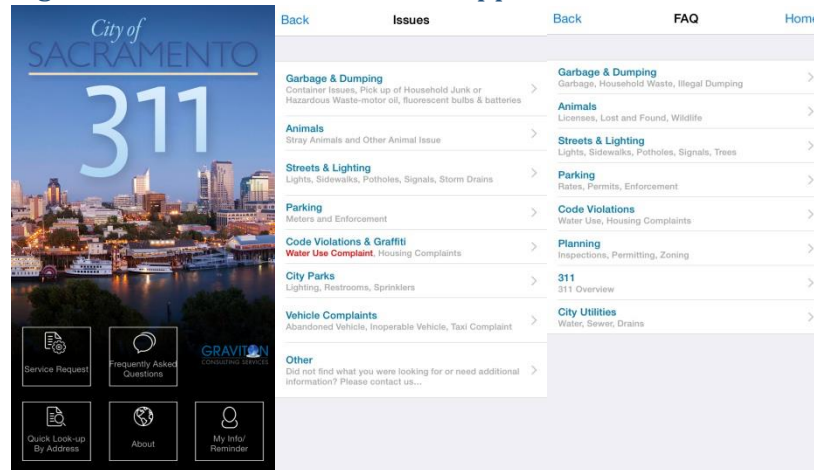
City of
SACRAMENTO
311

Service Request
Frequently Asked Questions
GRAVITON
CONSULTING SERVICES
Quick Look-up By Address
About
My Info/ Reminder

Back
Issues

Garbage & Dumping
Container Issues, Pick up of Household Junk or Hazardous Waste-motor oil, fluorescent bulbs & batteries

Animals
Stray Animals and Other Animal Issue

Streets & Lighting
Lights, Sidewalks, Potholes, Signals, Storm Drains

Parking
Meters and Enforcement

Code Violations & Graffiti
Water Use Complaint, Housing Complaints

City Parks
Lighting, Restrooms, Sprinklers

Vehicle Complaints
Abandoned Vehicle, Inoperable Vehicle, Taxi Complaint

Other
Did not find what you were looking for or need additional information? Please contact us...

Back
FAQ
Hom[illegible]

Garbage & Dumping
Garbage, Household Waste, Illegal Dumping

Animals
Licenses, Lost and Found, Wildlife

Streets & Lighting
Lights, Sidewalks, Potholes, Signals, Trees

Parking
Rates, Permits, Enforcement

Code Violations
Water Use, Housing Complaints

Planning
Inspections, Permitting, Zoning

311
311 Overview

City Utilities
Water, Sewer, Drains